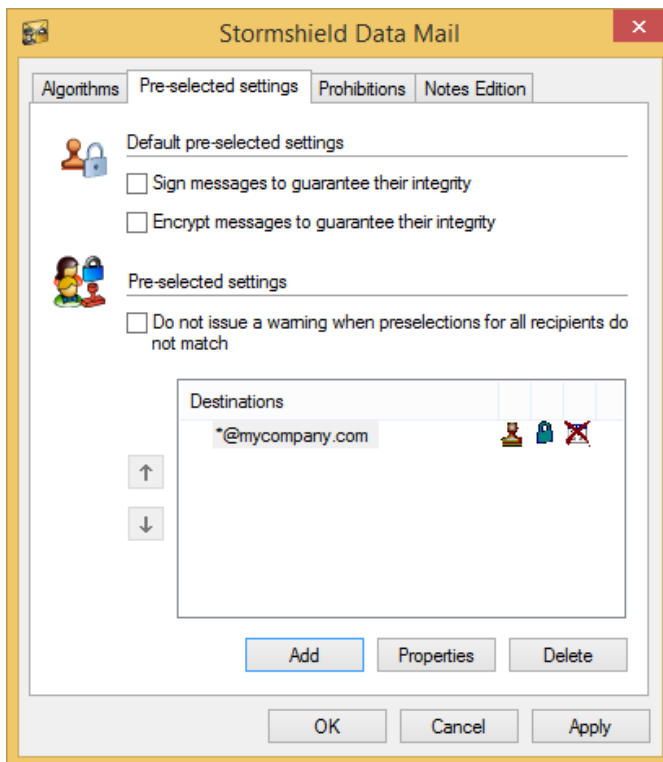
Stormshield Data Mail

Algorithms | Pre-selected settings | Prohibitions | Notes Edition

Default pre-selected settings

Sign messages to guarantee their integrity

Encrypt messages to guarantee their integrity

Pre-selected settings

Do not issue a warning when preselections for all recipients do not match

Destinations

*@mycompany.com

↑

↓

Add

Properties

Delete

OK

Cancel

Apply